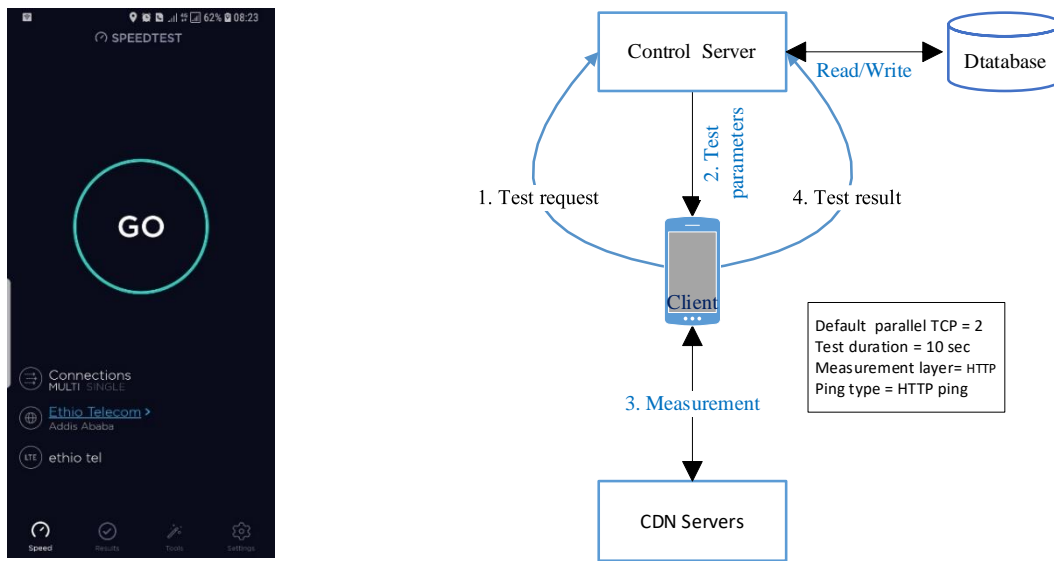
62% 08:23
SPEEDTEST

GO

Connections
MULTI SINGLE

Ethio Telecom >
Addis Ababa

LTE ethio tel

Speed Results Tools Settings

Control Server

Dtatabase

Read/Write

2. Test parameters

1. Test request

4. Test result

Client

Default parallel TCP = 2
Test duration = 10 sec
Measurement layer= HTTP
Ping type = HTTP ping

3. Measurement

CDN Servers